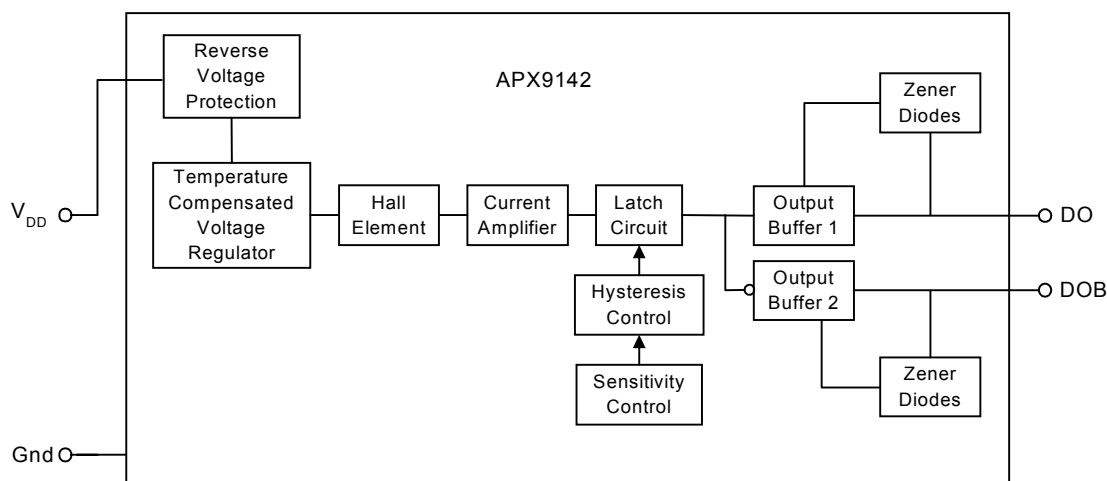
Reverse Voltage Protection

APX9142

Zener Diodes

Temperature Compensated Voltage Regulator

$V_{DD}$

Hall Element

Current Amplifier

Latch Circuit

Output Buffer 1

DO

Output Buffer 2

DOB

Hysteresis Control

Sensitivity Control

Zener Diodes

Gnd